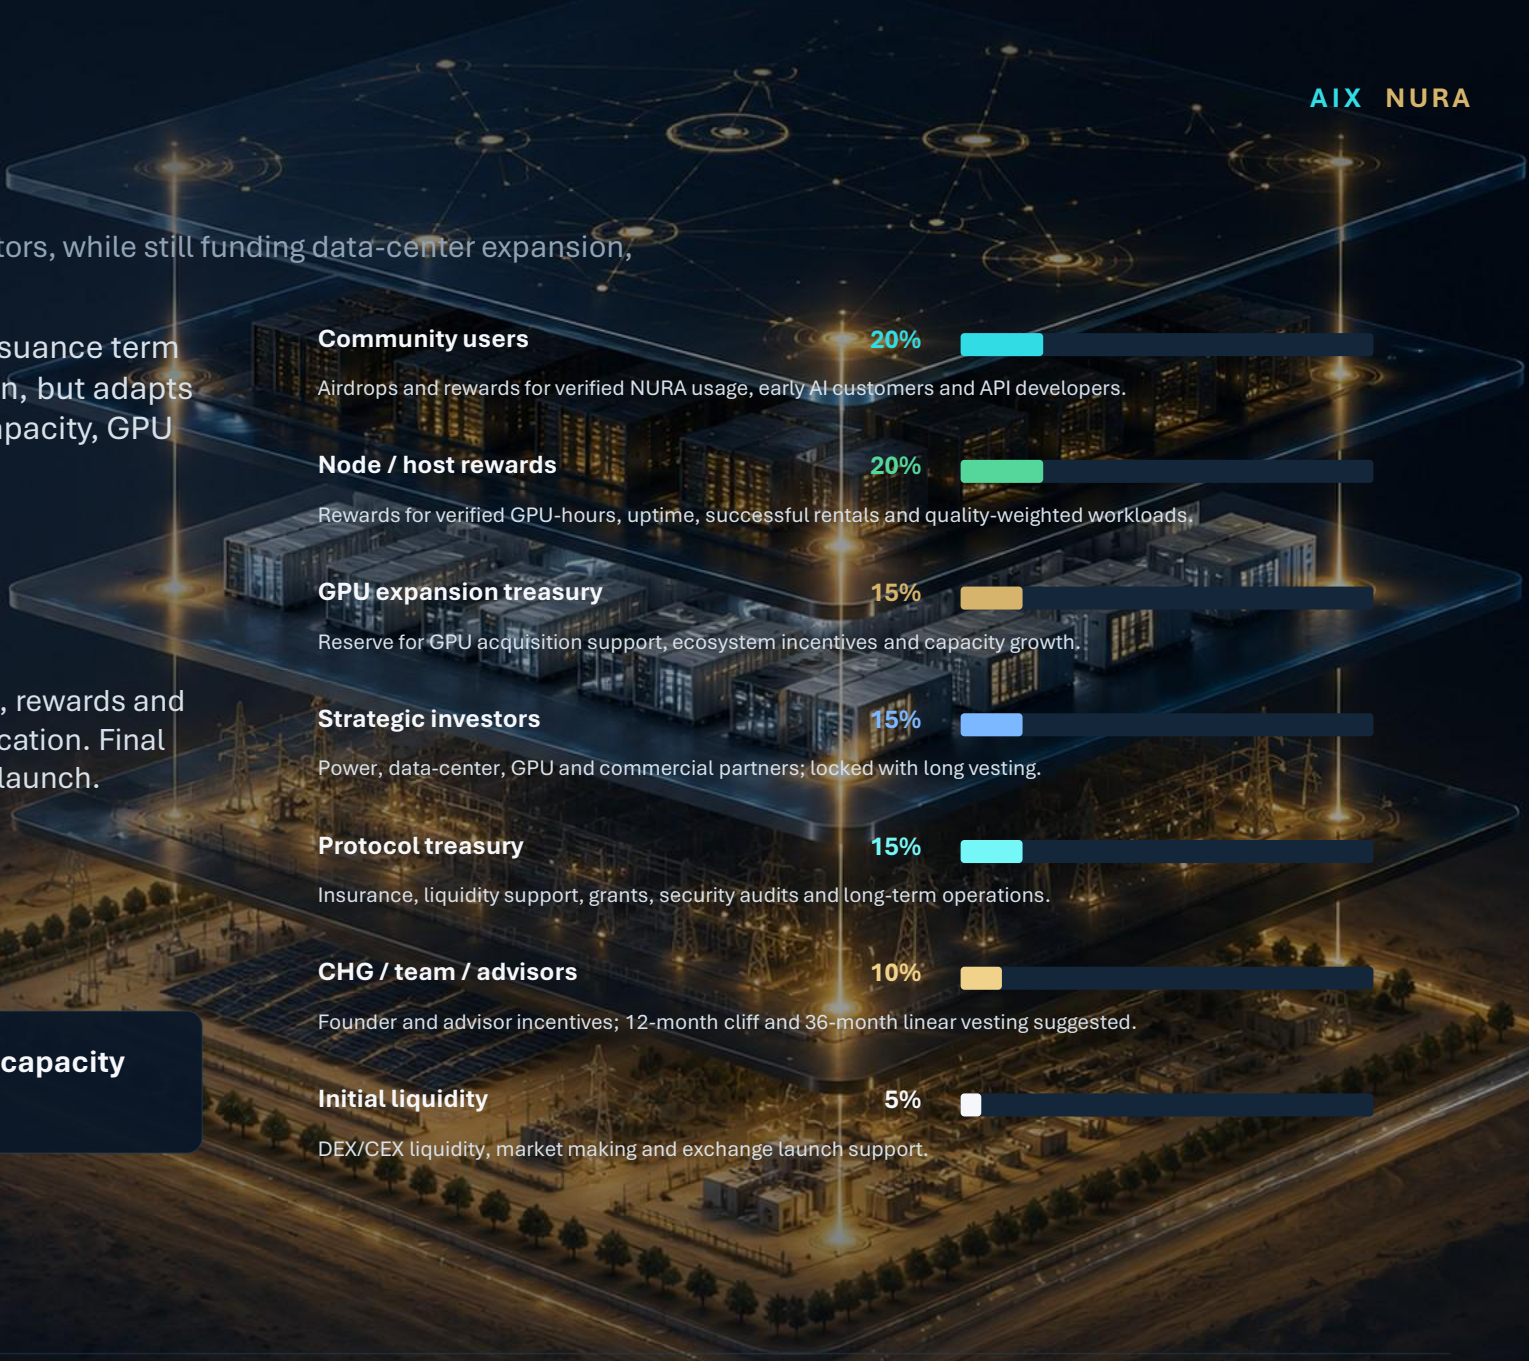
AIX NURA

tors, while still funding data-center expansion,

suance term
n, but adapts
pacity, GPU

Community users 20%

Airdrops and rewards for verified NURA usage, early AI customers and API developers.

Node / host rewards 20%

Rewards for verified GPU-hours, uptime, successful rentals and quality-weighted workloads.

GPU expansion treasury 15%

Reserve for GPU acquisition support, ecosystem incentives and capacity growth.

, rewards and
cation. Final
launch.

Strategic investors 15%

Power, data-center, GPU and commercial partners; locked with long vesting.

Protocol treasury 15%

Insurance, liquidity support, grants, security audits and long-term operations.

CHG / team / advisors 10%

Founder and advisor incentives; 12-month cliff and 36-month linear vesting suggested.

capacity

Initial liquidity 5%

DEX/CEX liquidity, market making and exchange launch support.